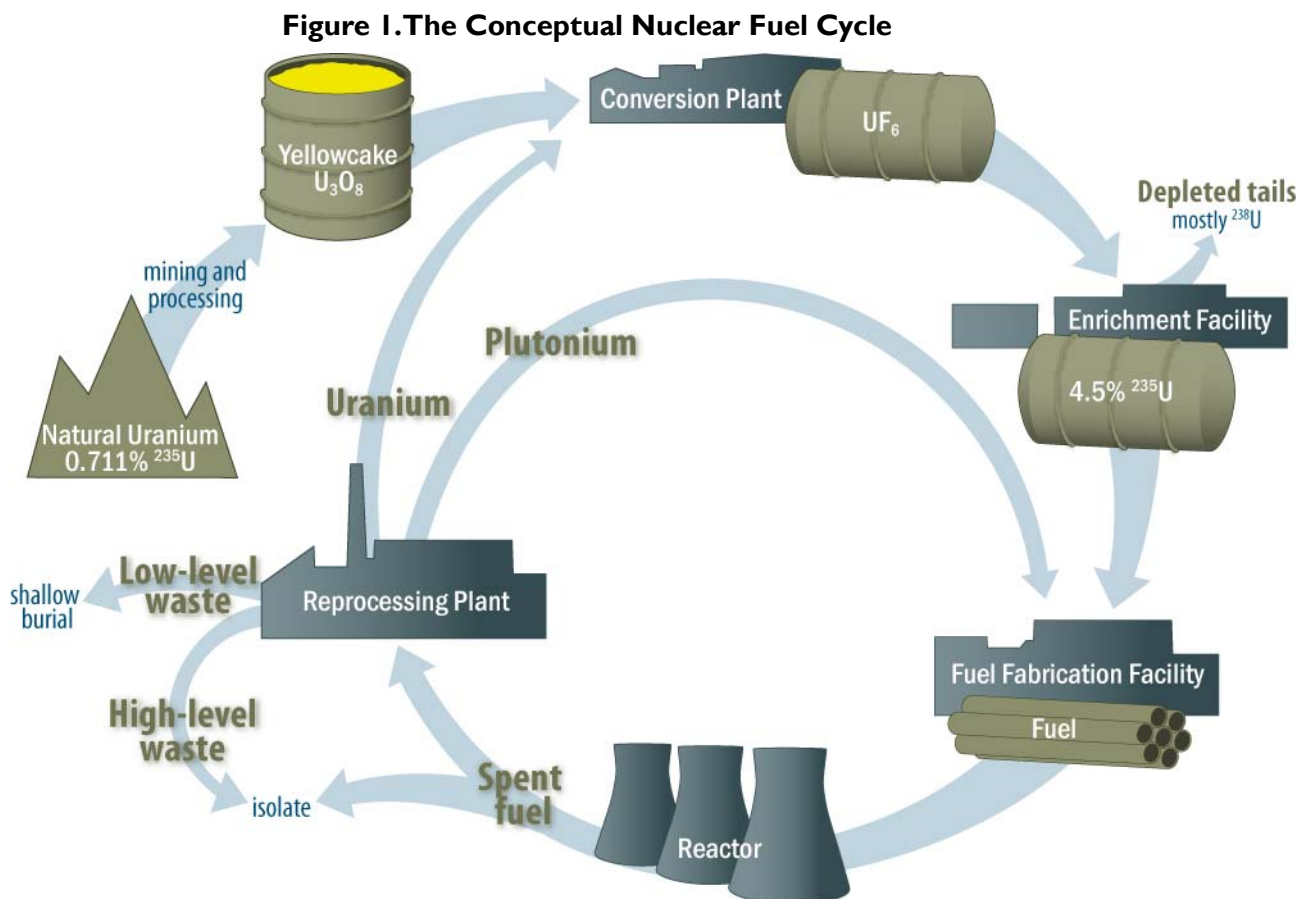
Figure 1. The Conceptual Nuclear Fuel Cycle

Yellowcake $U_3O_8$

Conversion Plant

$UF_6$

Depleted tails mostly $^{238}U$

mining and processing

Enrichment Facility

$4.5\%$ $^{235}U$

Plutonium

Uranium

Natural Uranium $0.711\%$ $^{235}U$

shallow burial

Low-level waste

Reprocessing Plant

Fuel Fabrication Facility

Fuel

High-level waste

isolate

Spent fuel

Reactor